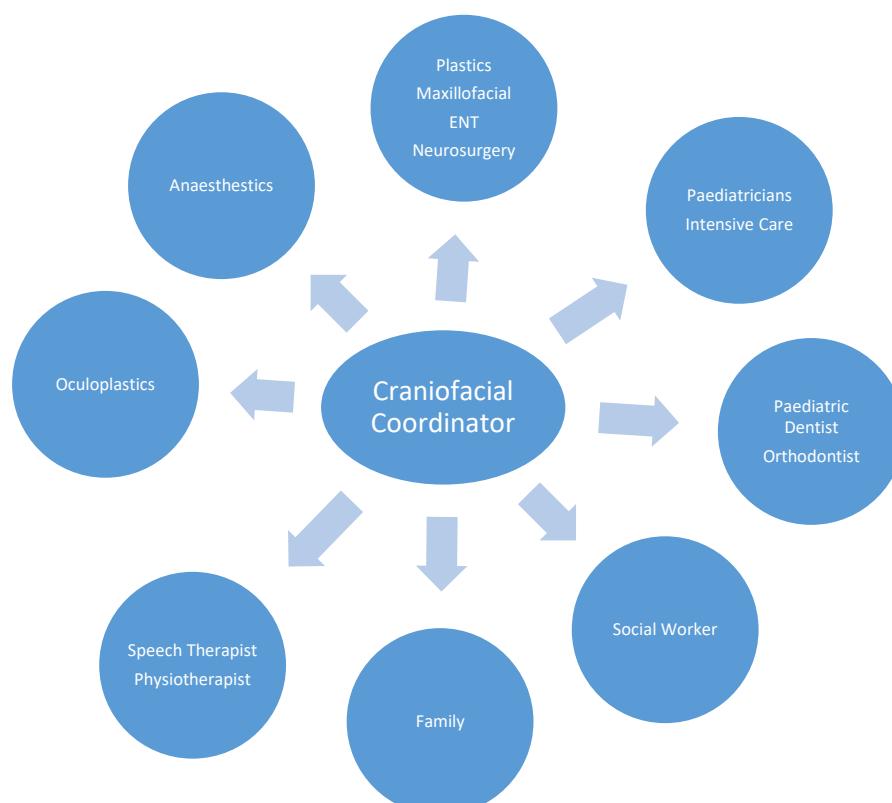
Plastics
Maxillofacial
ENT
Neurosurgery

Anaesthetics

Paediatricians
Intensive Care

Oculoplastics

Craniofacial Coordinator

Paediatric Dentist
Orthodontist

Speech Therapist
Physiotherapist

Family

Social Worker